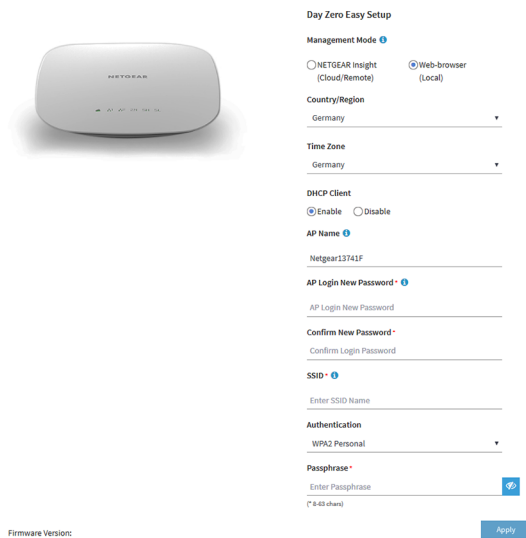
NETGEAR

Day Zero Easy Setup

Management Mode

NETGEAR Insight (Cloud/Remote)

Web-browser (Local)

Country/Region

Germany

Time Zone

Germany

DHCP Client

Enable

Disable

AP Name

Netgear13741F

AP Login New Password *

AP Login New Password

Confirm New Password *

Confirm Login Password

SSID *

Enter SSID Name

Authentication

WPA2 Personal

Passphrase *

Enter Passphrase

(* 8-63 chars)

Firmware Version:

Apply